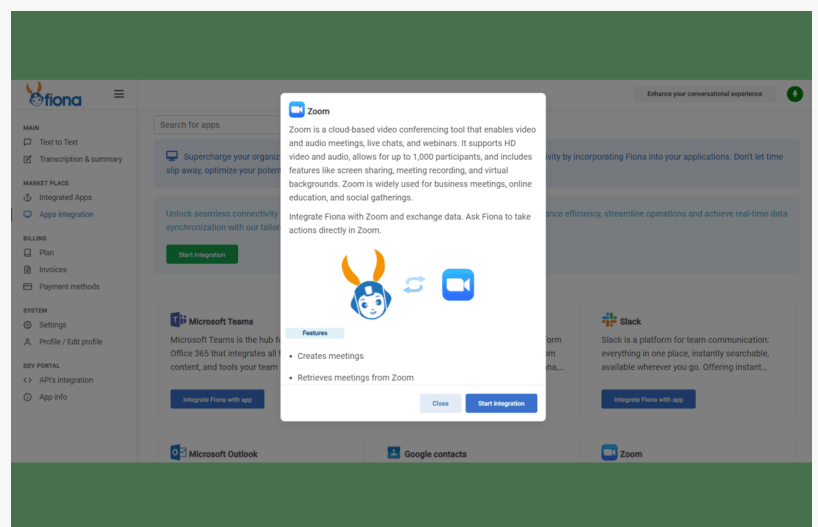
fiona

MAIN
Text to Text
Transcription & summary

MARKET PLACE
Integrated Apps
Apps integration

BILLING
Plan
Invoices
Payment methods

SYSTEM
Settings
Profile / Edit profile

DEV PORTAL
API's integration
App info

Enhance your conversational experience

Search for apps

Supercharge your organiz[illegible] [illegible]vity by incorporating Fiona into your applications. Don't let time slip away, optimize your poten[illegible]

Unlock seamless connectivity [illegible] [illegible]ance efficiency, streamline operations and achieve real-time data synchronization with our tailo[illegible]

Start integration

Microsoft Teams
Microsoft Teams is the hub f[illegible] Office 365 that integrates all t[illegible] content, and tools your team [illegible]

Integrate Fiona with app

Slack
Slack is a platform for team communication: everything in one place, instantly searchable, available wherever you go. Offering instant...

Integrate Fiona with app

Microsoft Outlook

Google contacts

Zoom

Zoom

Zoom is a cloud-based video conferencing tool that enables video and audio meetings, live chats, and webinars. It supports HD video and audio, allows for up to 1,000 participants, and includes features like screen sharing, meeting recording, and virtual backgrounds. Zoom is widely used for business meetings, online education, and social gatherings.

Integrate Fiona with Zoom and exchange data. Ask Fiona to take actions directly in Zoom.

Features

• Creates meetings

• Retrieves meetings from Zoom

Close
Start integration